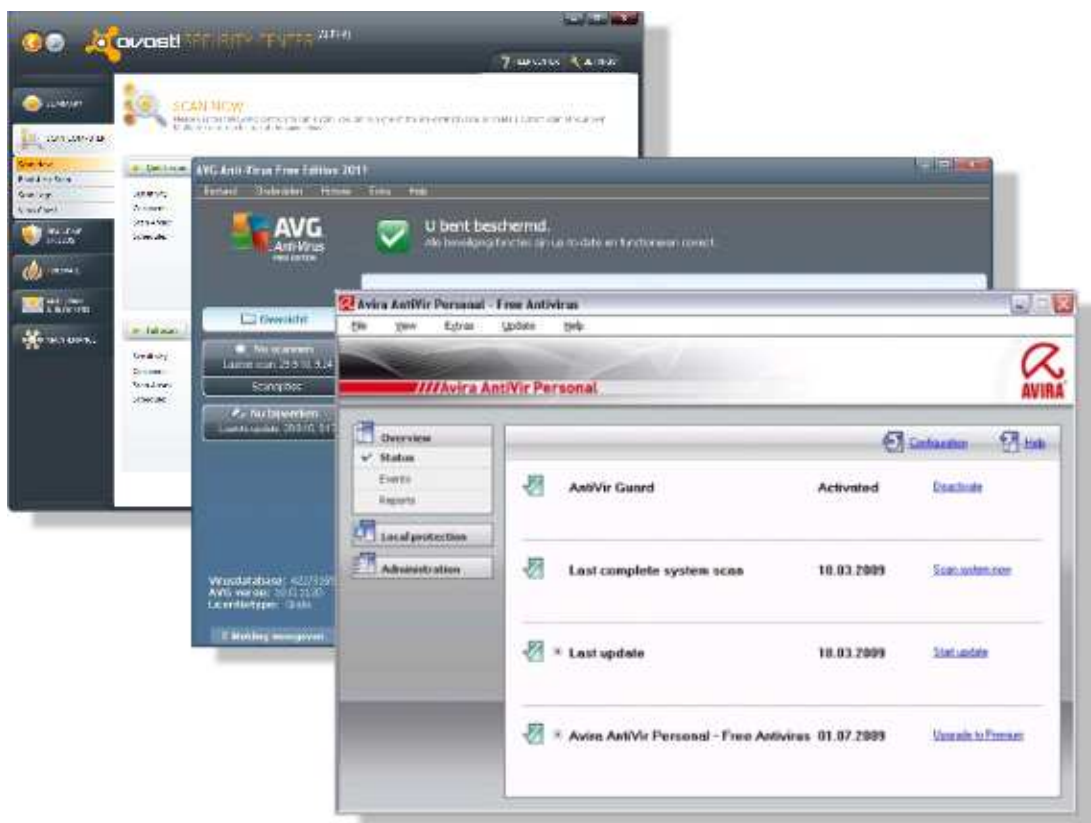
avast! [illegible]

SCAN NOW

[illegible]

AVG Anti-Virus Free Edition 2011

Bestand Onderdelen Historie Extra Help

AVG Anti-Virus

U bent beschermd.

Alle beveiligingsfuncties zijn up-to-date en functioneren correct.

Overzicht

Nu scannen

Scanopties

Nu bijwerken

Virusdatabase: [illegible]
AVG versie: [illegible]
Licentietype: Gratis

Avira AntiVir Personal - Free Antivirus

File View Extras Update Help

Avira AntiVir Personal

AVIRA

Overview
Status
Events
Reports

Local protection

Administration

Configuration Help

| | | |
|---|---|---|
| AntiVir Guard | Activated | Deactivate |
| Last complete system scan | 10.03.2009 | Scan system now |
| Last update | 10.03.2009 | Start update |
| Avira AntiVir Personal - Free Antivirus | 01.07.2009 | Upgrade to Premium |